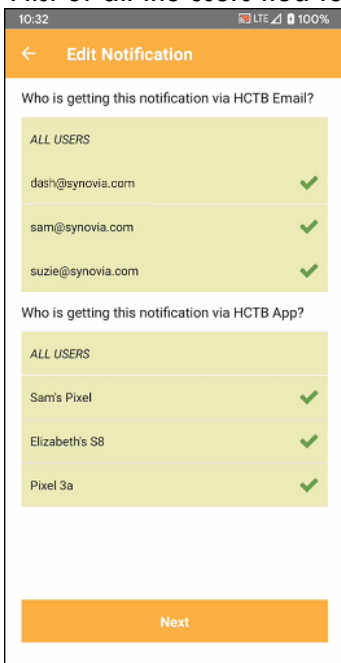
10:32
LTE 100%

Edit Notification

Who is getting this notification via HCTB Email?

ALL USERS

dash@synovia.com

sam@synovia.com

suzie@synovia.com

Who is getting this notification via HCTB App?

ALL USERS

Sam's Pixel

Elizabeth's S8

Pixel 3a

Next